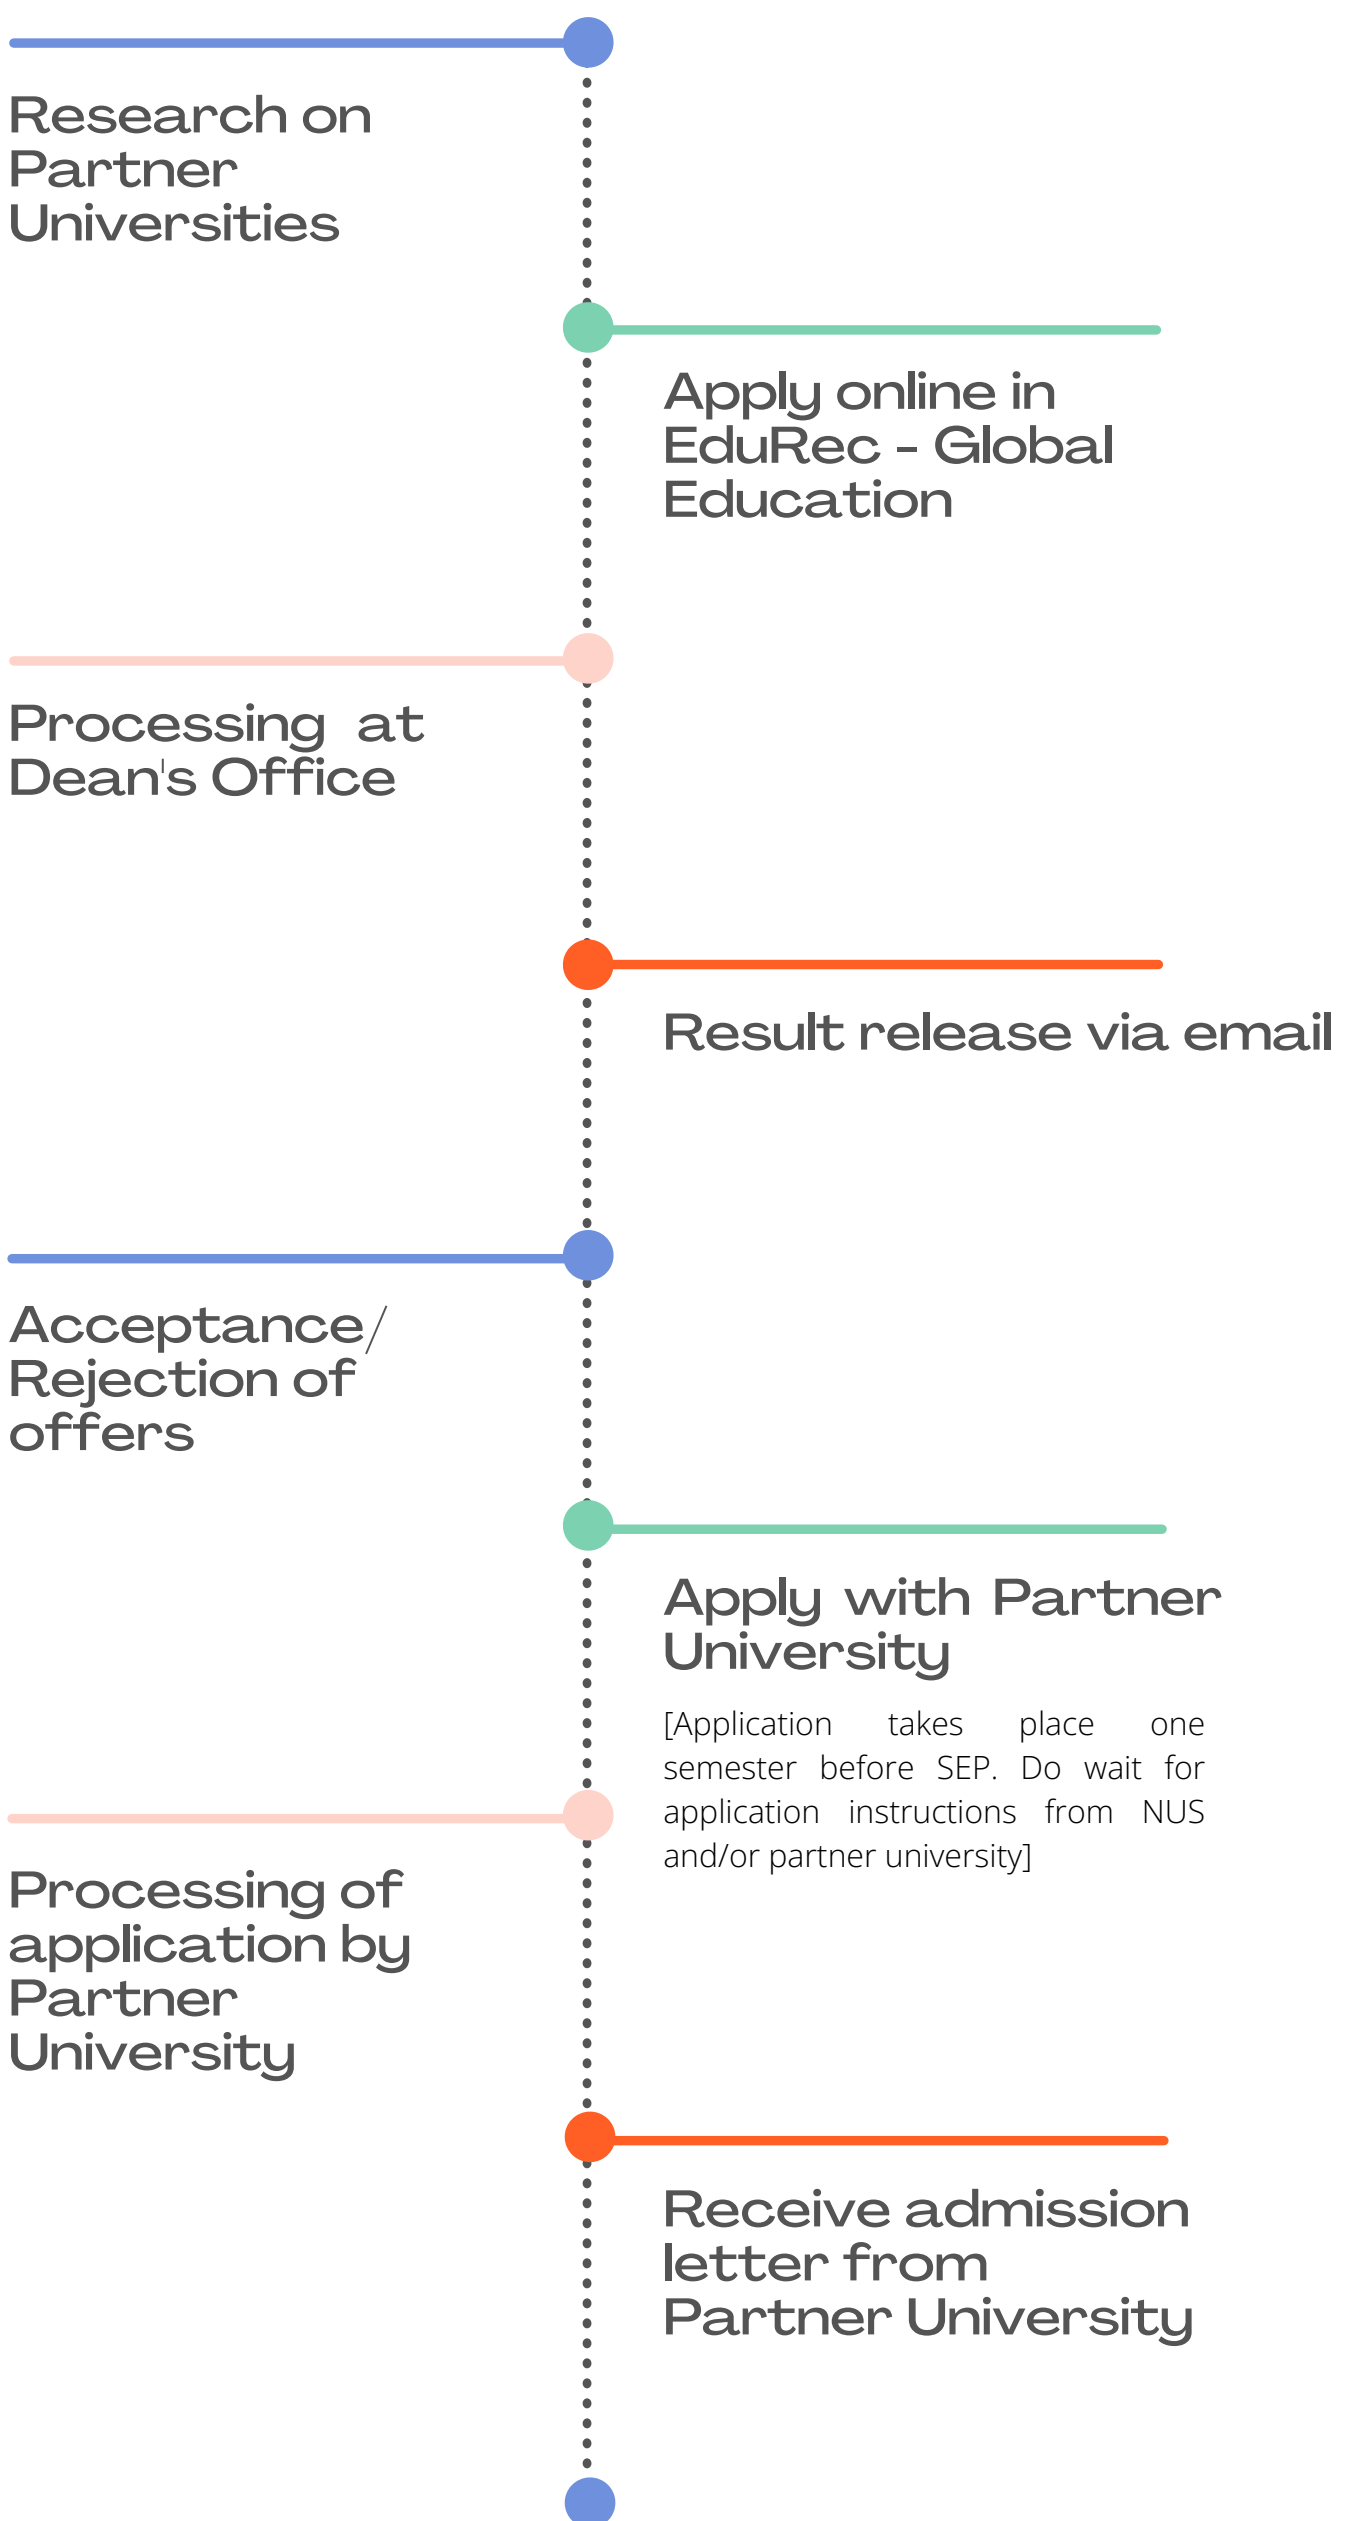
Research on Partner Universities

Apply online in EduRec - Global Education

Processing at Dean's Office

Result release via email

Acceptance/ Rejection of offers

Apply with Partner University

[Application takes place one semester before SEP. Do wait for application instructions from NUS and/or partner university]

Processing of application by Partner University

Receive admission letter from Partner University